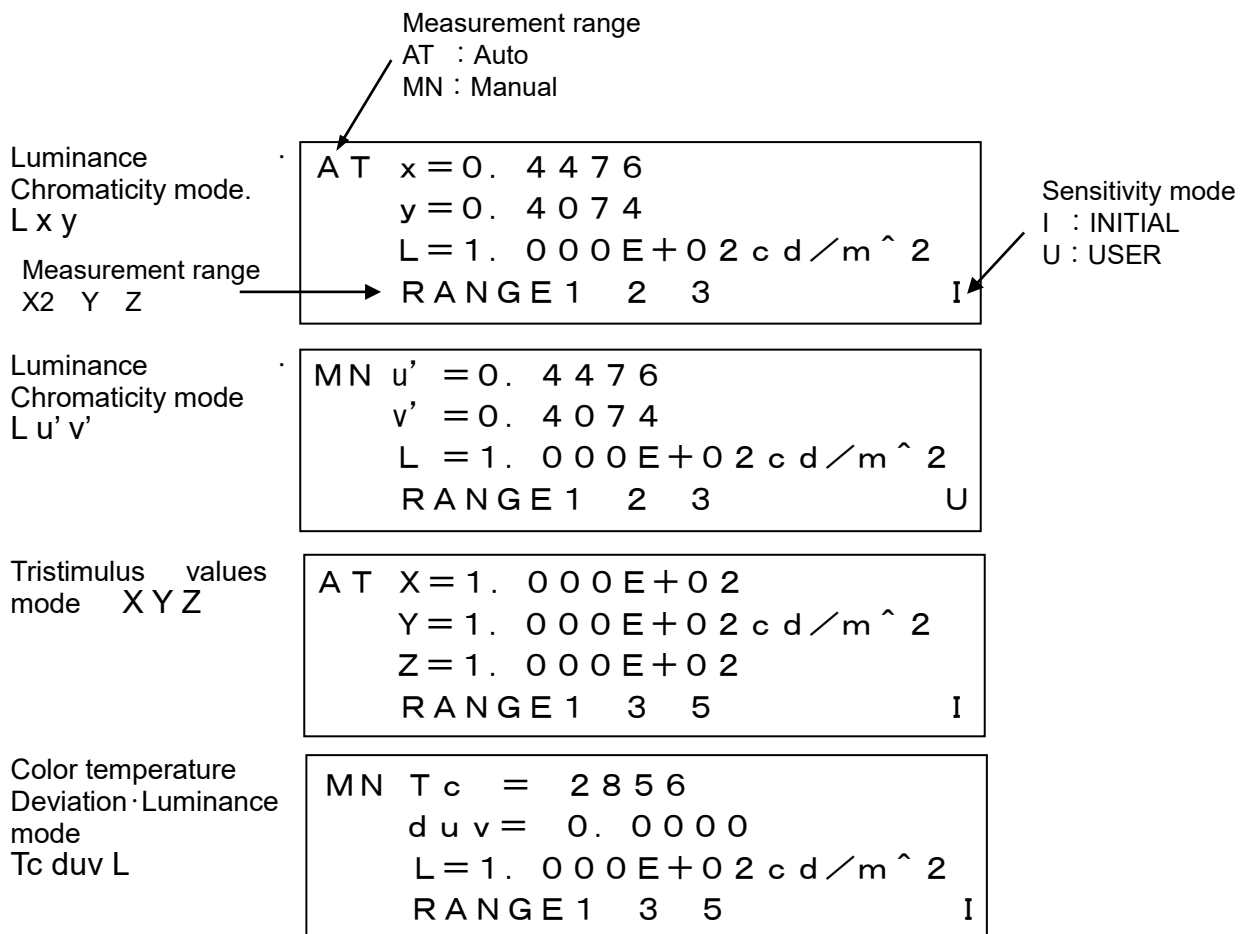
Measurement range
AT : Auto
MN : Manual

Luminance Chromaticity mode.
L x y

Measurement range
X2 Y Z

AT x＝0. 4476
y＝0. 4074
L＝1. 000E＋02cd／m＾2
RANGE1 2 3 I

Sensitivity mode
I : INITIAL
U : USER

Luminance Chromaticity mode
L u' v'

MN u' ＝0. 4476
v' ＝0. 4074
L ＝1. 000E＋02cd／m＾2
RANGE1 2 3 U

Tristimulus values mode XYZ

AT X＝1. 000E＋02
Y＝1. 000E＋02cd／m＾2
Z＝1. 000E＋02
RANGE1 3 5 I

Color temperature Deviation·Luminance mode
Tc duv L

MN Tc ＝ 2856
duv＝ 0. 0000
L＝1. 000E＋02cd／m＾2
RANGE1 3 5 I